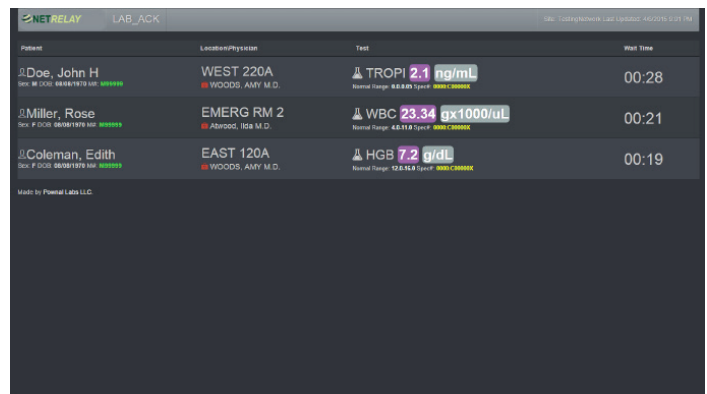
NETRELAY LAB_ACK

Site: Testing/Network Last Updated: 4/6/2015 5:21 PM

| Patient | Location/Physician | Test | Wait Time |
|---|---|---|---|
| Doe, John H Sex: M DOB: 08/08/1970 MR: M99999 | WEST 220A WOODS, AMY M.D. | TROPI 2.1 ng/mL Normal Range: 0.0-0.05 Spec#: 0000:C00000X | 00:28 |
| Miller, Rose Sex: F DOB: 08/08/1970 MR: M99999 | EMERG RM 2 Atwood, Ilda M.D. | WBC 23.34 gx1000/uL Normal Range: 4.0-11.0 Spec#: 0000:C00000X | 00:21 |
| Coleman, Edith Sex: F DOB: 08/08/1970 MR: M99999 | EAST 120A WOODS, AMY M.D. | HGB 7.2 g/dL Normal Range: 12.0-16.0 Spec#: 0000:C00000X | 00:19 |

Made by Pownal Labs LLC.